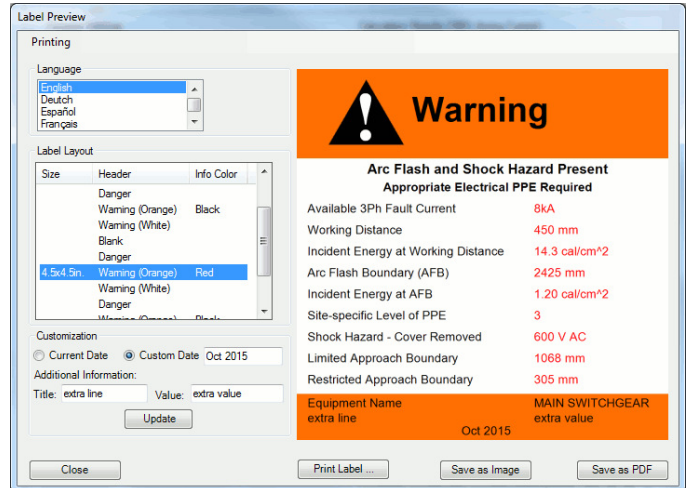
Label Preview

Printing

Language
English
Deutch
Español
Français

Label Layout

| Size | Header | Info Color |
|---|---|---|
| | Danger | |
| | Warning (Orange) | Black |
| | Warning (White) | |
| | Blank | |
| | Danger | |
| 4.5x4.5in. | Warning (Orange) | Red |
| | Warning (White) | |
| | Danger | |
| | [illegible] | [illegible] |

Customization
Current Date   Custom Date  Oct 2015
Additional Information:
Title: extra line   Value: extra value
Update

Warning

Arc Flash and Shock Hazard Present
Appropriate Electrical PPE Required

| | |
|---|---|
| Available 3Ph Fault Current | 8kA |
| Working Distance | 450 mm |
| Incident Energy at Working Distance | 14.3 cal/cm^2 |
| Arc Flash Boundary (AFB) | 2425 mm |
| Incident Energy at AFB | 1.20 cal/cm^2 |
| Site-specific Level of PPE | 3 |
| Shock Hazard - Cover Removed | 600 V AC |
| Limited Approach Boundary | 1068 mm |
| Restricted Approach Boundary | 305 mm |

Equipment Name   MAIN SWITCHGEAR
extra line   extra value
Oct 2015

Close   Print Label ...   Save as Image   Save as PDF